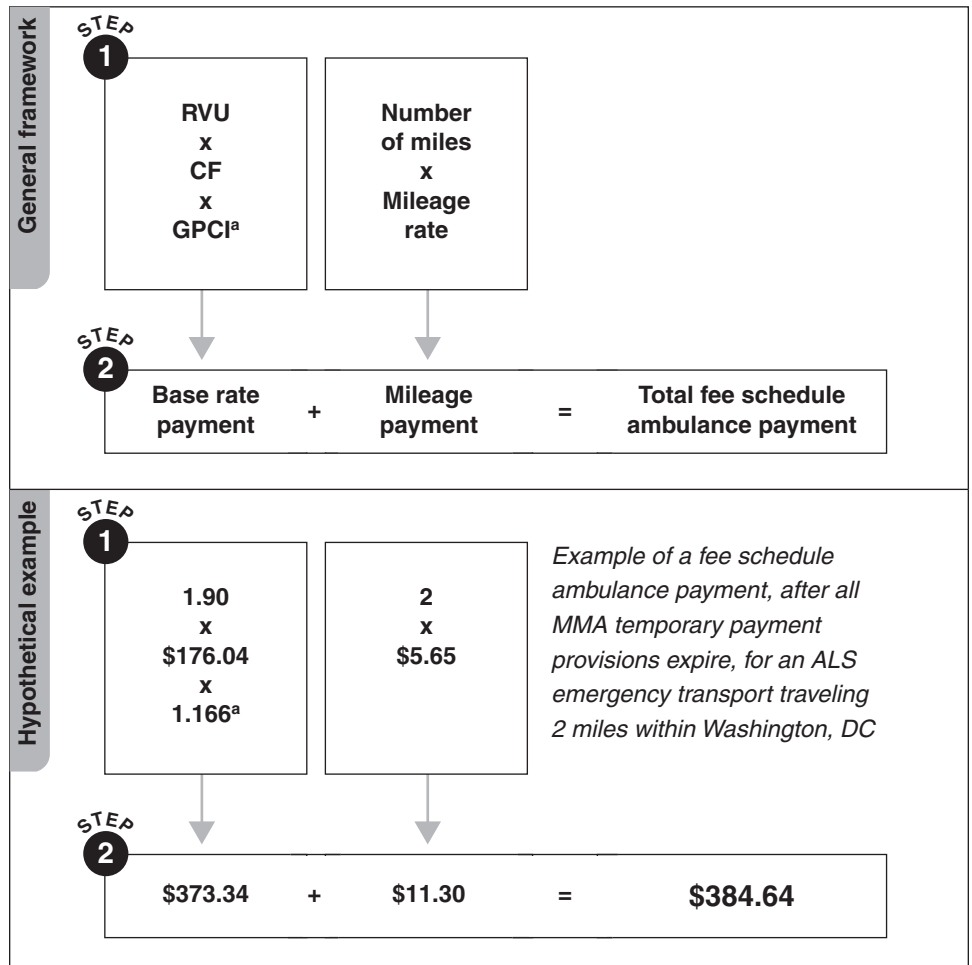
General framework

STEP 1

RVU
x
CF
x
GPCI$^{a}$

Number of miles
x
Mileage rate

STEP 2

Base rate payment + Mileage payment = Total fee schedule ambulance payment

Hypothetical example

STEP 1

1.90
x
\$176.04
x
1.166$^{a}$

2
x
\$5.65

Example of a fee schedule ambulance payment, after all MMA temporary payment provisions expire, for an ALS emergency transport traveling 2 miles within Washington, DC

STEP 2

\$373.34 + \$11.30 = \$384.64